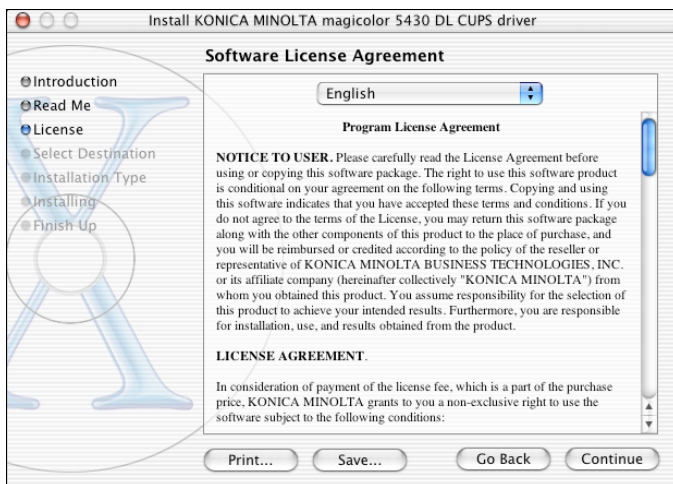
Install KONICA MINOLTA magicolor 5430 DL CUPS driver

Software License Agreement

Introduction
Read Me
License
Select Destination
Installation Type
Installing
Finish Up

English

Program License Agreement

NOTICE TO USER. Please carefully read the License Agreement before using or copying this software package. The right to use this software product is conditional on your agreement on the following terms. Copying and using this software indicates that you have accepted these terms and conditions. If you do not agree to the terms of the License, you may return this software package along with the other components of this product to the place of purchase, and you will be reimbursed or credited according to the policy of the reseller or representative of KONICA MINOLTA BUSINESS TECHNOLOGIES, INC. or its affiliate company (hereinafter collectively "KONICA MINOLTA") from whom you obtained this product. You assume responsibility for the selection of this product to achieve your intended results. Furthermore, you are responsible for installation, use, and results obtained from the product.

LICENSE AGREEMENT.

In consideration of payment of the license fee, which is a part of the purchase price, KONICA MINOLTA grants to you a non-exclusive right to use the software subject to the following conditions:

Print... Save... Go Back Continue